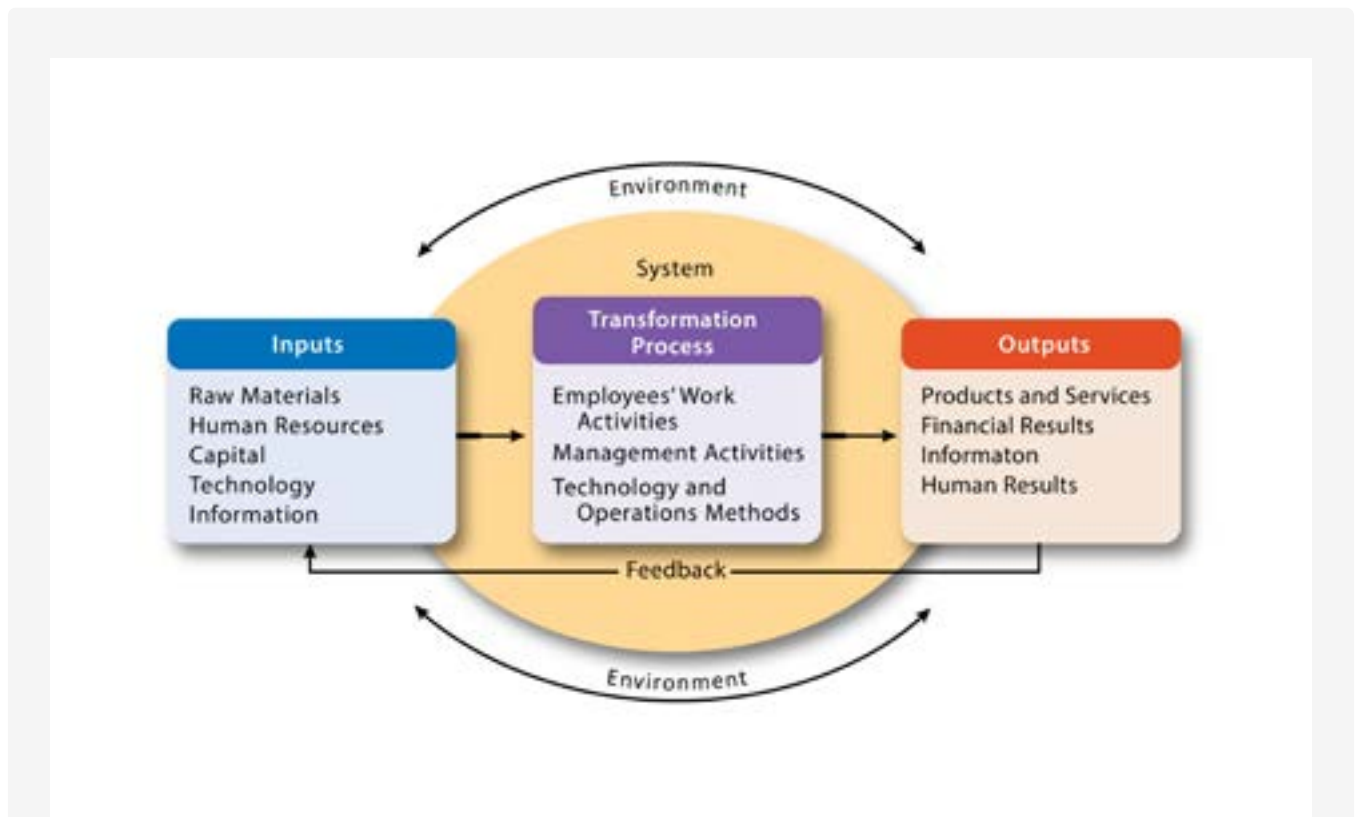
Environment

System

Inputs
Raw Materials
Human Resources
Capital
Technology
Information

Transformation Process
Employees' Work Activities
Management Activities
Technology and Operations Methods

Outputs
Products and Services
Financial Results
Informaton
Human Results

Feedback

Environment